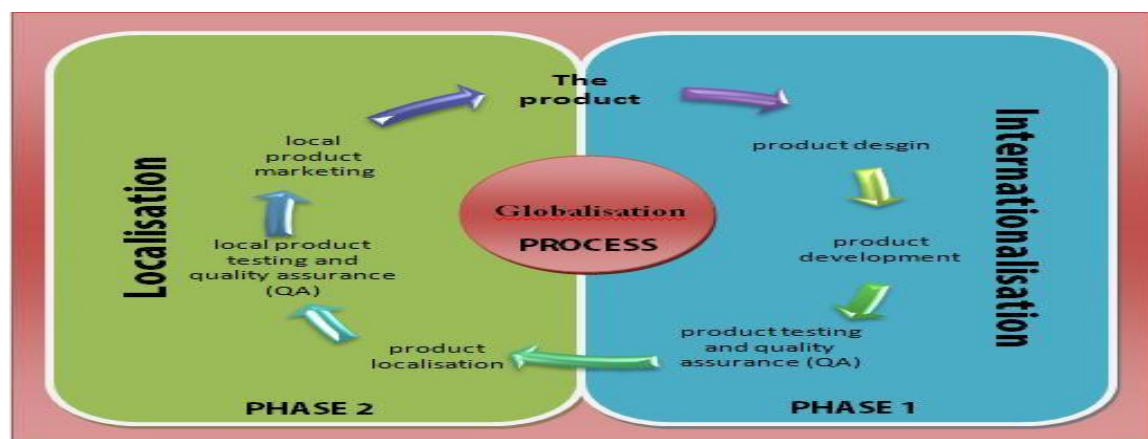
Localisation

Internationalisation

The product

product desgin

product development

product testing and quality assurance (QA)

product localisation

local product testing and quality assurance (QA)

local product marketing

Globalisation PROCESS

PHASE 2

PHASE 1